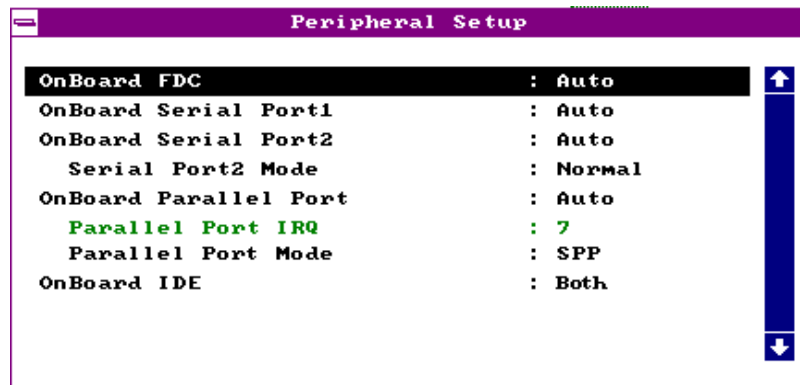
Peripheral Setup

| | |
|---|---|
| OnBoard FDC | : Auto |
| OnBoard Serial Port1 | : Auto |
| OnBoard Serial Port2 | : Auto |
| Serial Port2 Mode | : Normal |
| OnBoard Parallel Port | : Auto |
| Parallel Port IRQ | : 7 |
| Parallel Port Mode | : SPP |
| OnBoard IDE | : Both |